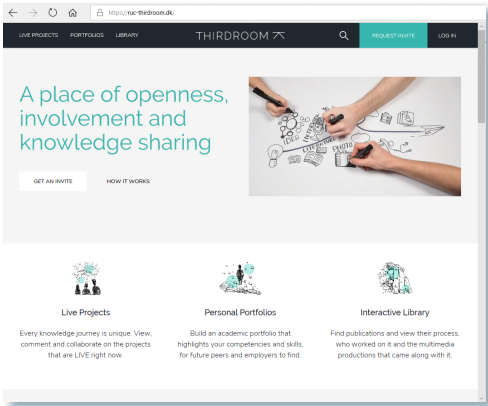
https://ruc-thirdroom.dk/

LIVE PROJECTS PORTFOLIOS LIBRARY

THIRDROOM

REQUEST INVITE

LOG IN

A place of openness, involvement and knowledge sharing

GET AN INVITE

HOW IT WORKS

Live Projects

Every knowledge journey is unique. View, comment and collaborate on the projects that are LIVE right now.

Personal Portfolios

Build an academic portfolio that highlights your competencies and skills, for future peers and employers to find.

Interactive Library

Find publications and view their process; who worked on it and the multimedia productions that came along with it.